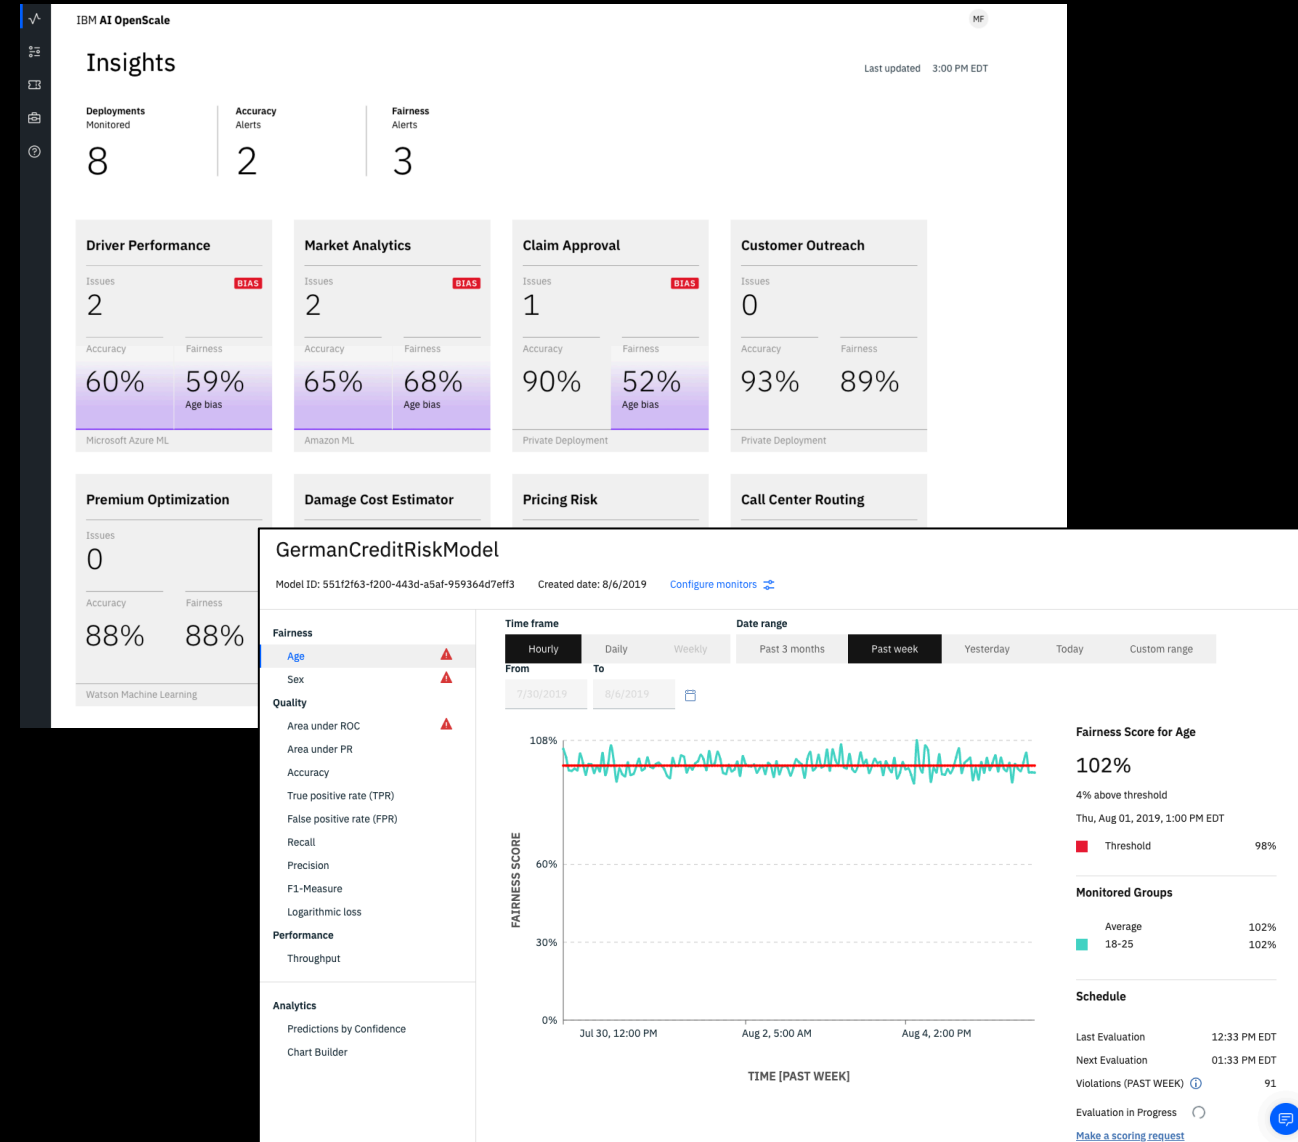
IBM AI OpenScale

MF

Insights

Last updated 3:00 PM EDT

Deployments Monitored
8

Accuracy Alerts
2

Fairness Alerts
3

Driver Performance
Issues BIAS
2
Accuracy
60%
Fairness
59%
Age bias
Microsoft Azure ML

Market Analytics
Issues BIAS
2
Accuracy
65%
Fairness
68%
Age bias
Amazon ML

Claim Approval
Issues BIAS
1
Accuracy
90%
Fairness
52%
Age bias
Private Deployment

Customer Outreach
Issues
0
Accuracy
93%
Fairness
89%
Private Deployment

Premium Optimization
Issues
0
Accuracy
88%
Fairness
88%
Watson Machine Learning

Damage Cost Estimator

Pricing Risk

Call Center Routing

GermanCreditRiskModel

Model ID: 551f2f63-f200-443d-a5af-959364d7eff3 Created date: 8/6/2019 Configure monitors

Fairness
Age
Sex
Quality
Area under ROC
Area under PR
Accuracy
True positive rate (TPR)
False positive rate (FPR)
Recall
Precision
F1-Measure
Logarithmic loss
Performance
Throughput

Analytics
Predictions by Confidence
Chart Builder

Time frame
Hourly Daily Weekly
Date range
Past 3 months Past week Yesterday Today Custom range
From
7/30/2019
To
8/6/2019

108%
60%
30%
0%
FAIRNESS SCORE
Jul 30, 12:00 PM Aug 2, 5:00 AM Aug 4, 2:00 PM
TIME [PAST WEEK]

Fairness Score for Age
102%
4% above threshold
Thu, Aug 01, 2019, 1:00 PM EDT
Threshold 98%

Monitored Groups
Average 102%
18-25 102%

Schedule
Last Evaluation 12:33 PM EDT
Next Evaluation 01:33 PM EDT
Violations (PAST WEEK) 91
Evaluation in Progress
Make a scoring request